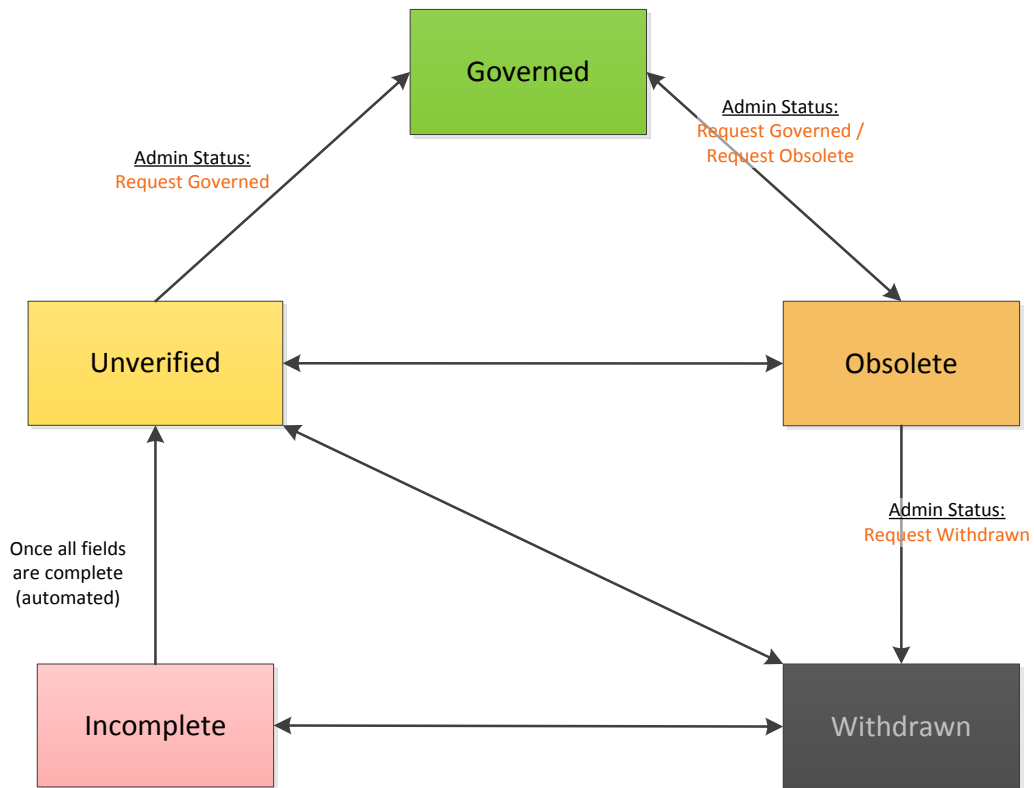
Governed

Admin Status:
Request Governed

Admin Status:
Request Governed /
Request Obsolete

Unverified

Obsolete

Admin Status:
Request Withdrawn

Once all fields are complete (automated)

Incomplete

Withdrawn